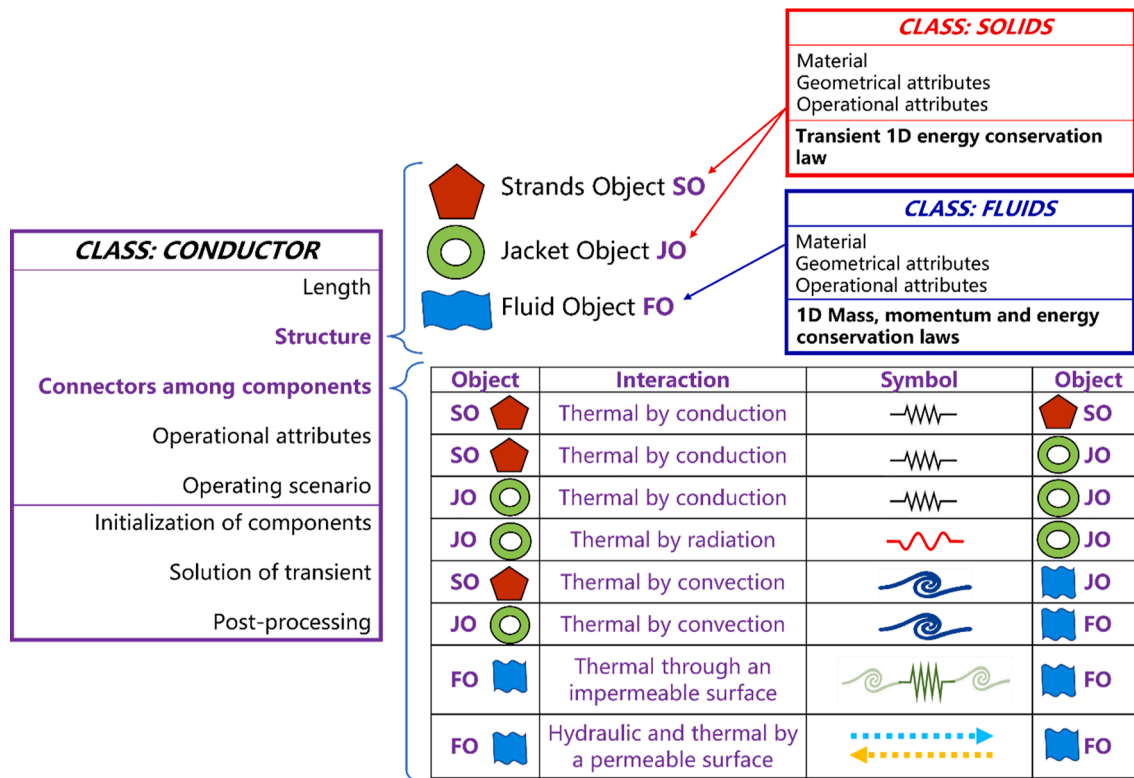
CLASS: CONDUCTOR

Length

Structure

Connectors among components

Operational attributes

Operating scenario

Initialization of components

Solution of transient

Post-processing

Strands Object SO

Jacket Object JO

Fluid Object FO

CLASS: SOLIDS

Material
Geometrical attributes
Operational attributes

Transient 1D energy conservation law

CLASS: FLUIDS

Material
Geometrical attributes
Operational attributes

1D Mass, momentum and energy conservation laws

| Object | Interaction | Symbol | Object |
|---|---|---|---|
| SO | Thermal by conduction | | SO |
| SO | Thermal by conduction | | JO |
| JO | Thermal by conduction | | JO |
| JO | Thermal by radiation | | JO |
| SO | Thermal by convection | | JO |
| JO | Thermal by convection | | FO |
| FO | Thermal through an impermeable surface | | FO |
| FO | Hydraulic and thermal by a permeable surface | | FO |